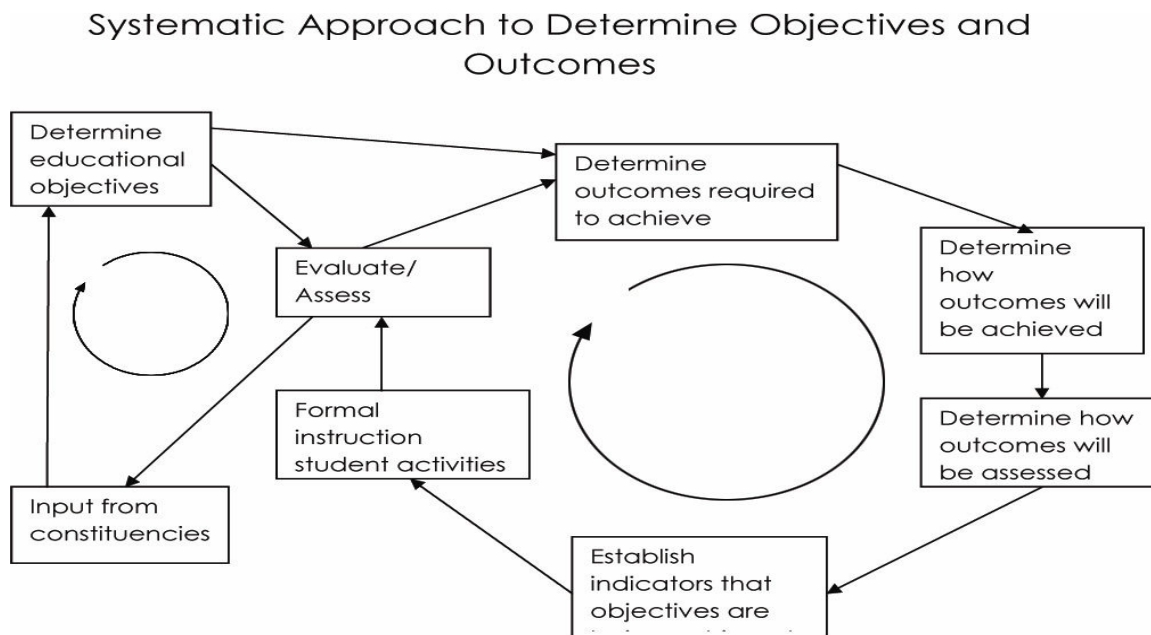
Systematic Approach to Determine Objectives and Outcomes

Determine educational objectives

Determine outcomes required to achieve

Evaluate/ Assess

Determine how outcomes will be achieved

Formal instruction student activities

Determine how outcomes will be assessed

Input from constituencies

Establish indicators that objectives are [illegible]